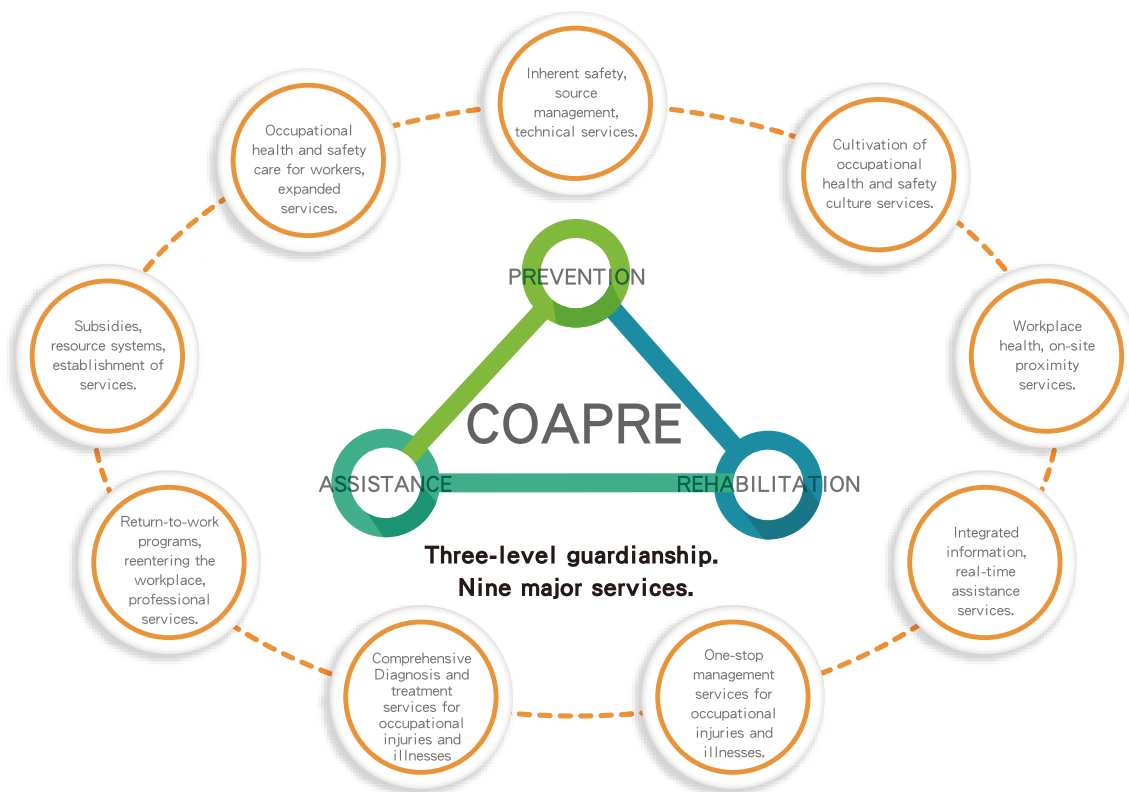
Inherent safety, source management, technical services.

Cultivation of occupational health and safety culture services.

Workplace health, on-site proximity services.

Integrated information, real-time assistance services.

One-stop management services for occupational injuries and illnesses.

Comprehensive Diagnosis and treatment services for occupational injuries and illnesses

Return-to-work programs, reentering the workplace, professional services.

Subsidies, resource systems, establishment of services.

Occupational health and safety care for workers, expanded services.

PREVENTION

COAPRE

ASSISTANCE

REHABILITATION

Three-level guardianship.
Nine major services.